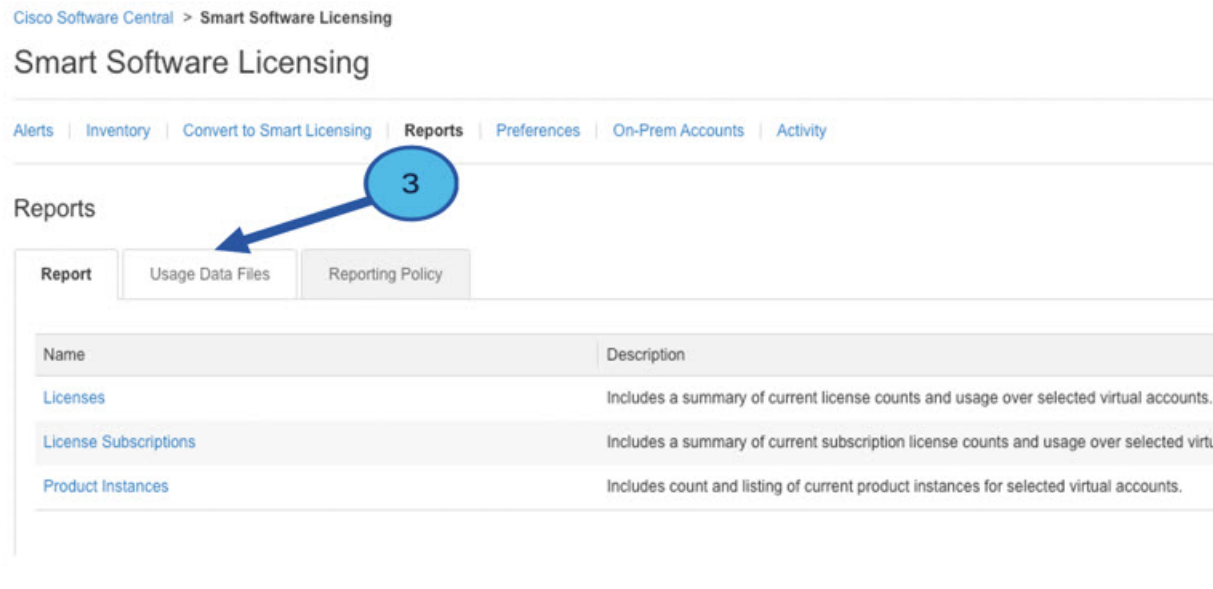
Cisco Software Central > Smart Software Licensing

Smart Software Licensing

Alerts | Inventory | Convert to Smart Licensing | Reports | Preferences | On-Prem Accounts | Activity

3

Reports

Report | Usage Data Files | Reporting Policy

| Name | Description |
|---|---|
| Licenses | Includes a summary of current license counts and usage over selected virtual accounts. |
| License Subscriptions | Includes a summary of current subscription license counts and usage over selected virtu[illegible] |
| Product Instances | Includes count and listing of current product instances for selected virtual accounts. |